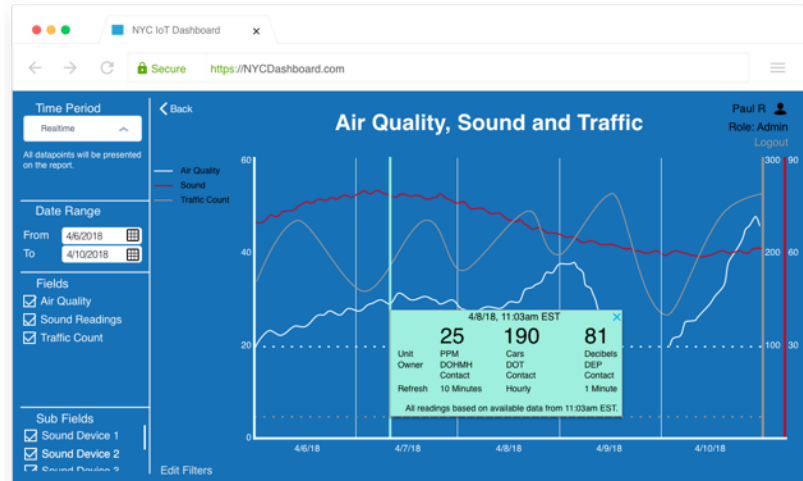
NYC IoT Dashboard ×

Secure https://NYCDashboard.com

Time Period
Realtime
All datapoints will be presented on the report.

Date Range
From 4/6/2018
To 4/10/2018

Fields
Air Quality
Sound Readings
Traffic Count

Sub Fields
Sound Device 1
Sound Device 2
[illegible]

Edit Filters

< Back

Air Quality, Sound and Traffic

Paul R
Role: Admin
Logout

Air Quality
Sound
Traffic Count

60
40
20
0

300
200
100

90
60
30

4/6/18
4/7/18
4/8/18
4/9/18
4/10/18

4/8/18, 11:03am EST

| | 25 | 190 | 81 |
|---|---|---|---|
| Unit | PPM | Cars | Decibels |
| Owner | DOHMH Contact | DOT Contact | DEP Contact |
| Refresh | 10 Minutes | Hourly | 1 Minute |

All readings based on available data from 11:03am EST.